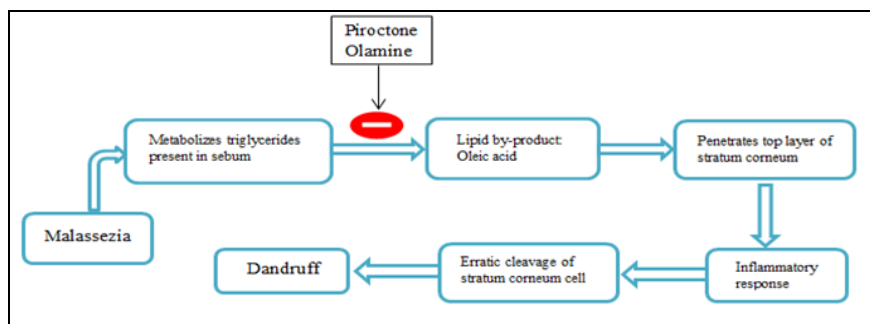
Piroctone Olamine

Metabolizes triglycerides present in sebum

Lipid by-product: Oleic acid

Penetrates top layer of stratum corneum

Malassezia

Dandruff

Erratic cleavage of stratum corneum cell

Inflammatory response